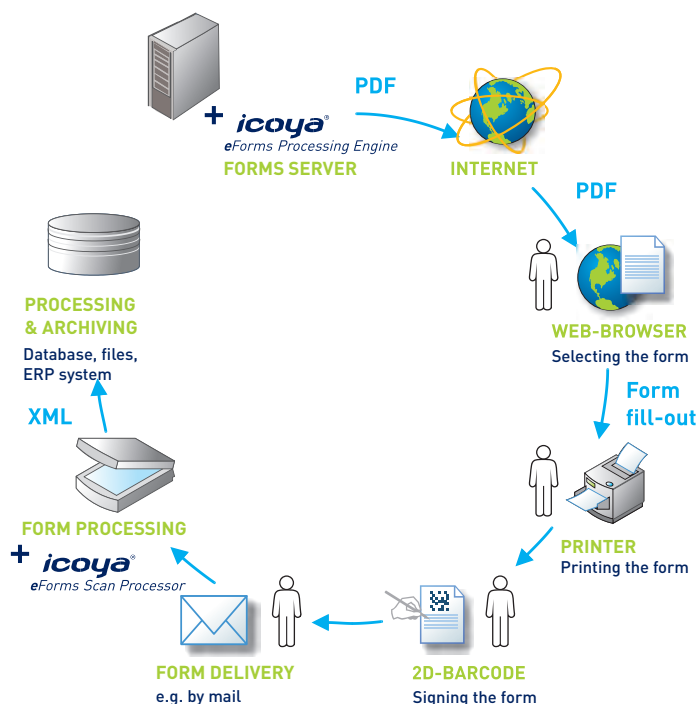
+ icoya®
eForms Processing Engine
FORMS SERVER

PDF

INTERNET

PDF

WEB-BROWSER
Selecting the form

Form fill-out

PRINTER
Printing the form

2D-BARCODE
Signing the form

FORM DELIVERY
e.g. by mail

FORM PROCESSING
+ icoya®
eForms Scan Processor

XML

PROCESSING & ARCHIVING
Database, files, ERP system